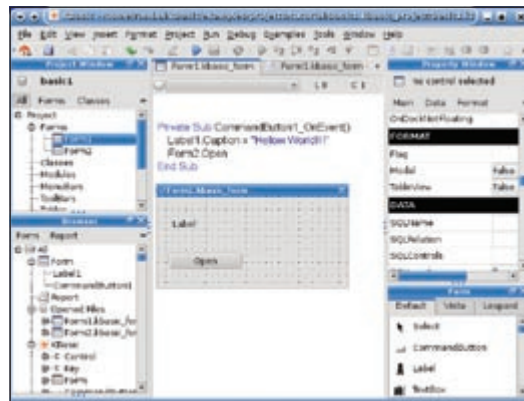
File Edit View Insert Format Project Run Debug Examples Tools Window Help

Project Window

basic1

All Forms Classes

Project
Forms
Form1
Form2
Classes
Modules
MenuBars
ToolBars

Browser

Form Report

All
Form
Label1
CommandButton1
Report
Opened Files
Form1.kbasic_for
Form2.kbasic_for
KBasic
Control
Key
Forms

Form1.kbasic_form
Form1.kbasic_form

L 8 C 1

Private Sub CommandButton1_OnEvent()
Label1.Caption = "Hallo World!"
Form2.Open
End Sub

Form1.kbasic_form

Label

Open

Property Window

No control selected

Main Data Format

OnDockNotFloating

FORMAT

Flag

Modal False

TableView False

DATA

SQLName

SQLRelation

SQLControls

Form

Default View Leopard

Select

CommandButton

Label

TextBox